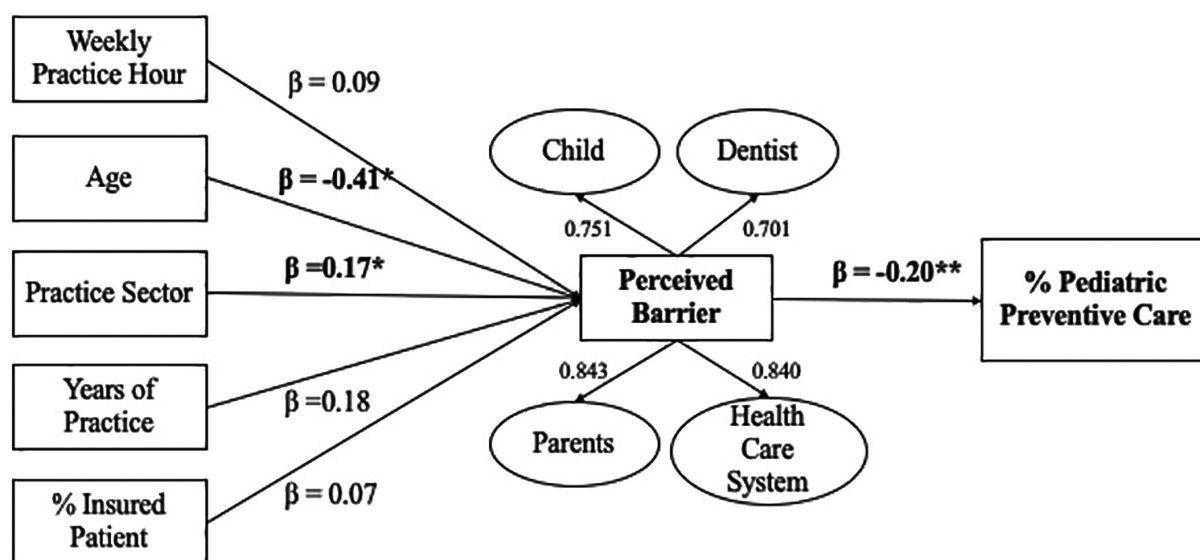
Weekly Practice Hour

$\beta = 0.09$

Age

$\beta = -0.41$*

Practice Sector

$\beta = 0.17$*

Years of Practice

$\beta = 0.18$

% Insured Patient

$\beta = 0.07$

Child

Dentist

0.751

0.701

Perceived Barrier

0.843

0.840

Parents

Health Care System

$\beta = -0.20$**

% Pediatric Preventive Care